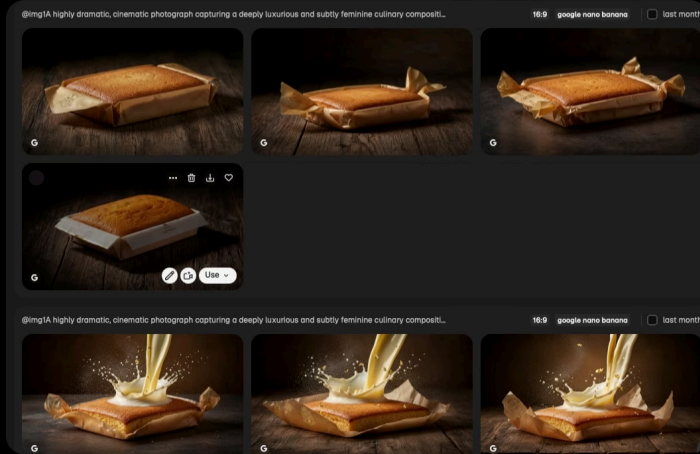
@img1A highly dramatic, cinematic photograph capturing a deeply luxurious and subtly feminine culinary compositi...

16:9 google nano banana

last month

G

G

G

G

Use

@img1A highly dramatic, cinematic photograph capturing a deeply luxurious and subtly feminine culinary compositi...

16:9 google nano banana

last month

G

G

G